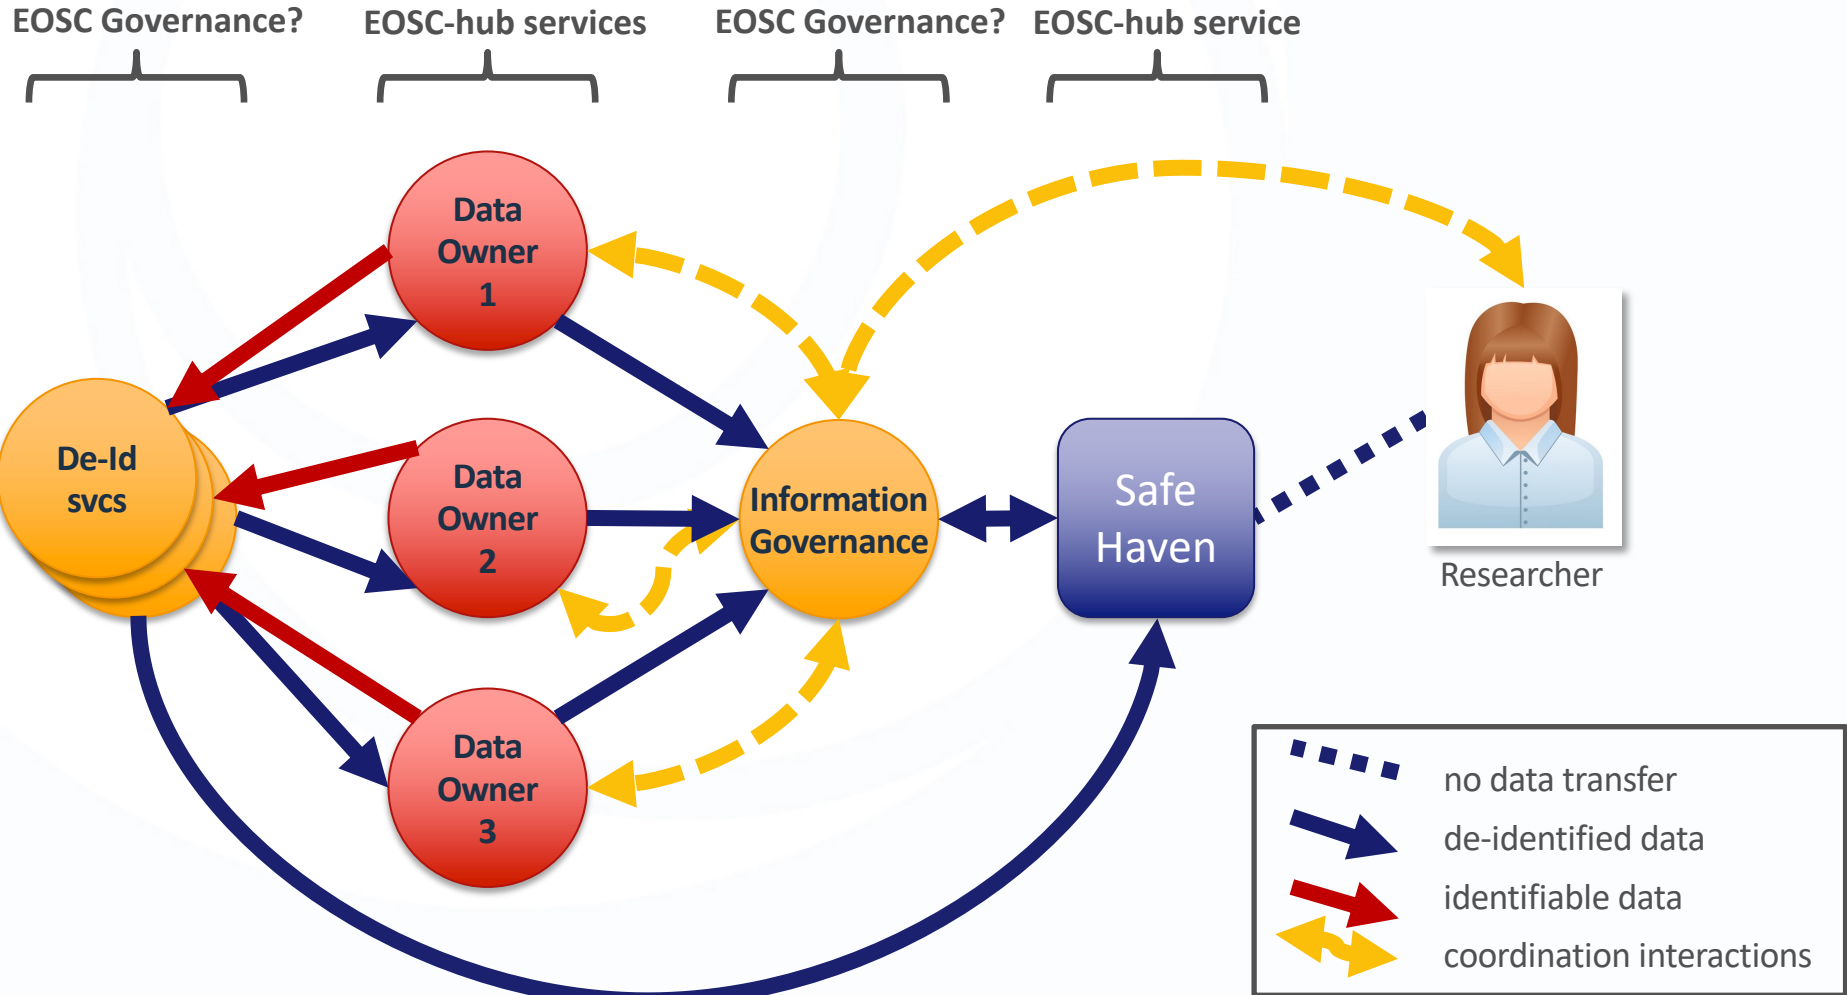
EOSC Governance? EOSC-hub services EOSC Governance? EOSC-hub service

Data Owner 1

De-Id svcs

Data Owner 2

Information Governance

Safe Haven

Researcher

Data Owner 3

no data transfer
de-identified data
identifiable data
coordination interactions